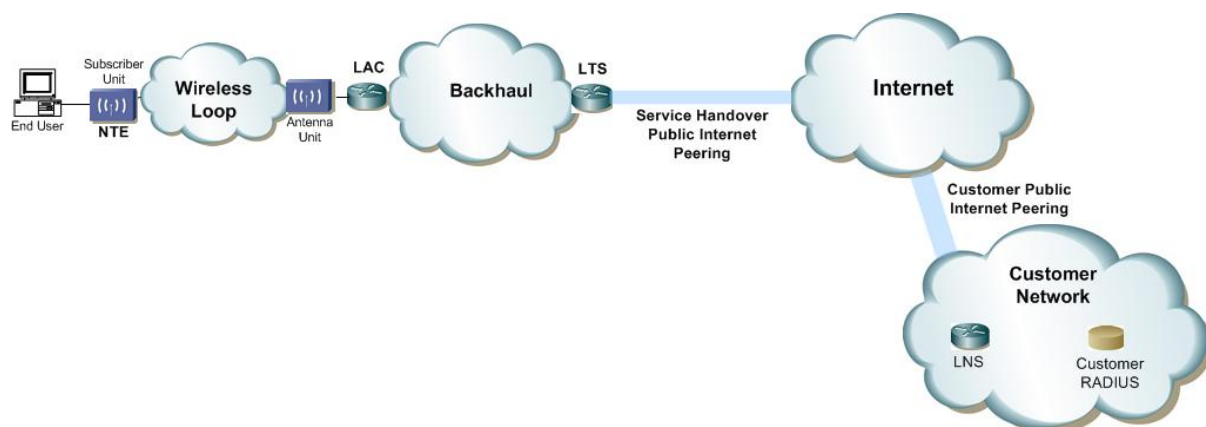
Subscriber Unit

End User

NTE

Wireless Loop

Antenna Unit

LAC

Backhaul

LTS

Service Handover Public Internet Peering

Internet

Customer Public Internet Peering

Customer Network

LNS

Customer RADIUS